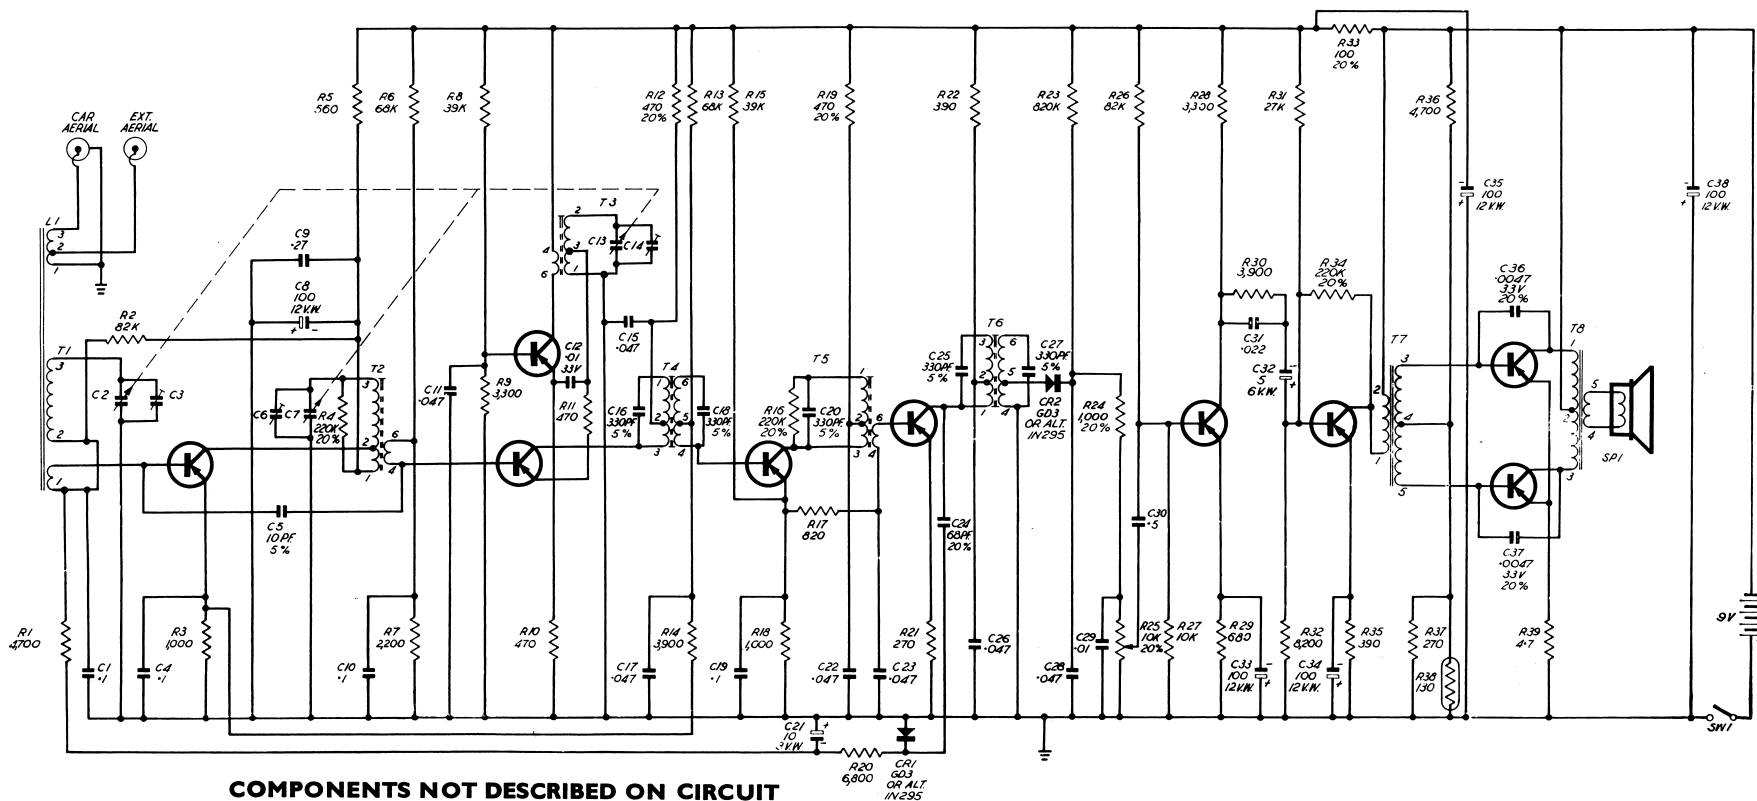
CAR AERIAL
EXT. AERIAL
L1
3
2
1
T1
3
2
1
R2 82K
C2
C3
C9 ·27
C8 100 12V.W.
R5 560
R6 68K
R8 39K
C6
C7
R4 220K 20%
T2
3
2
1
6
4
C11 ·047
R9 3,300
C5 10PF 5%
R1 4,700
C1 ·1
C4 ·1
R3 1000
C10 ·1
R7 2,200
R10 470
T3
2
4
3
6
1
C13
C14
C12 ·01 33V
R11 470
C15 ·047
R12 470 20%
R13 68K
R15 39K
T4
1
6
2
5
3
4
C16 330PF 5%
C18 330PF 5%
C17 ·047
R14 3,900
R19 470 20%
T5
1
2
5
6
3
4
R16 220K 20%
C20 330PF 5%
R17 820
R18 1,000
C19 ·1
C22 ·047
C23 ·047
C21 10 3V.W.
R20 6,800
CR1 GD3 OR ALT. IN295
R21 270
C24 68PF 20%
R22 390
T6
3
2
1
6
5
4
C25 330PF 5%
C27 330PF 5%
CR2 GD3 OR ALT. IN295
C26 ·047
R23 820K
C28 ·047
R24 1,000 20%
C29 ·01
R26 82K
R25 10K 20%
R27 10K
C30 ·5
R28 3,300
R29 680
C33 100 12V.W.
R30 3,900
C31 ·022
C32 5 6V.W.
R31 27K
R32 8,200
C34 100 12V.W.
R34 220K 20%
R35 390
R33 100 20%
T7
3
2
4
1
5
C35 100 12V.W.
R36 4,700
R37 270
R38 130
C36 ·0047 33V 20%
C37 ·0047 33V 20%
T8
1
2
4
3
5
SP1
R39 4·7
C38 100 12V.W.
9V
SW1
COMPONENTS NOT DESCRIBED ON CIRCUIT